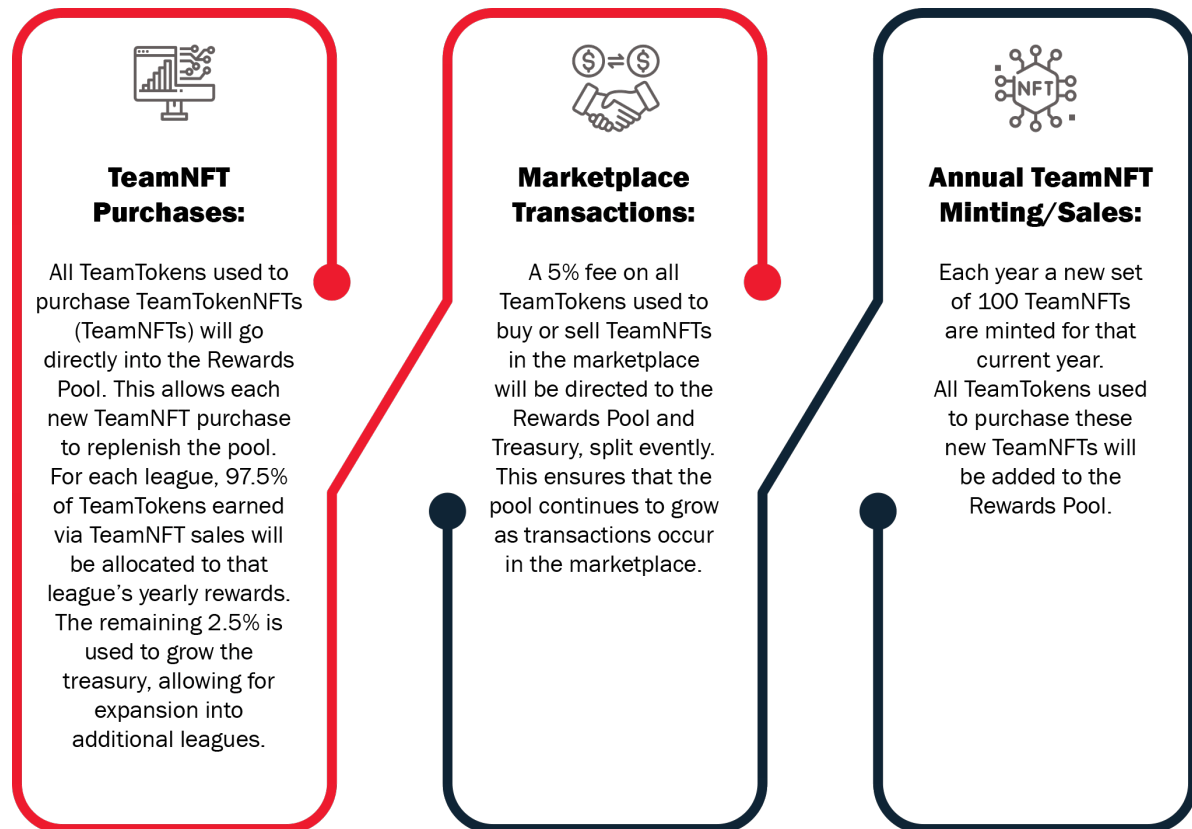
TeamNFT Purchases:

All TeamTokens used to purchase TeamTokenNFTs (TeamNFTs) will go directly into the Rewards Pool. This allows each new TeamNFT purchase to replenish the pool. For each league, 97.5% of TeamTokens earned via TeamNFT sales will be allocated to that league's yearly rewards. The remaining 2.5% is used to grow the treasury, allowing for expansion into additional leagues.

Marketplace Transactions:

A 5% fee on all TeamTokens used to buy or sell TeamNFTs in the marketplace will be directed to the Rewards Pool and Treasury, split evently. This ensures that the pool continues to grow as transactions occur in the marketplace.

NFT

Annual TeamNFT Minting/Sales:

Each year a new set of 100 TeamNFTs are minted for that current year. All TeamTokens used to purchase these new TeamNFTs will be added to the Rewards Pool.